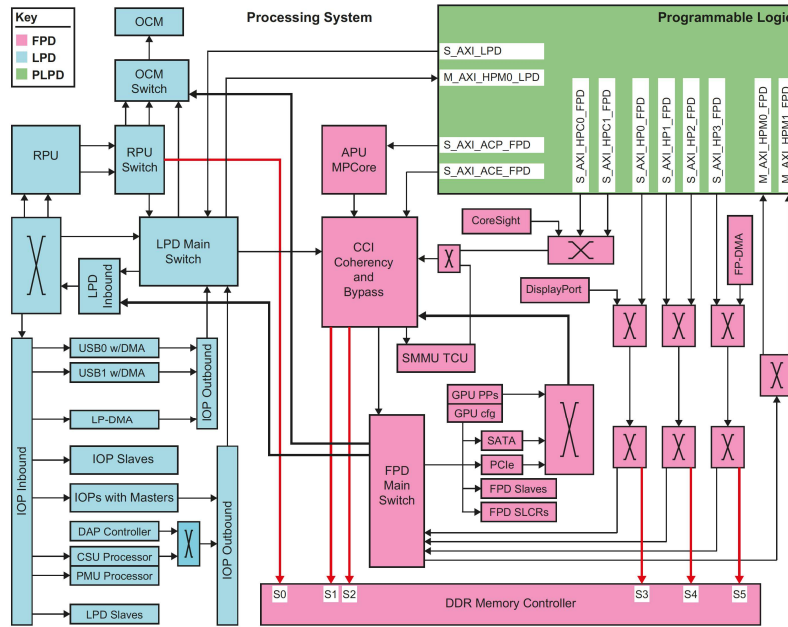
Key
FPD
LPD
PLPD

Processing System

Programmable Logic

OCM

OCM Switch

RPU

RPU Switch

APU MPCore

S_AXI_LPD
M_AXI_HPM0_LPD
S_AXI_ACP_FPD
S_AXI_ACE_FPD
S_AXI_HPC0_FPD
S_AXI_HPC1_FPD
S_AXI_HP0_FPD
S_AXI_HP1_FPD
S_AXI_HP2_FPD
S_AXI_HP3_FPD
M_AXI_HPM0_FPD
M_AXI_HPM1_FPD

LPD Main Switch

LPD Inbound

CCI Coherency and Bypass

CoreSight

FP-DMA

DisplayPort

SMMU TCU

USB0 w/DMA

USB1 w/DMA

IOP Outbound

LP-DMA

IOP Inbound

IOP Slaves

IOPs with Masters

DAP Controller

CSU Processor

PMU Processor

IOP Outbound

LPD Slaves

GPU PPs

GPU cfg

SATA

PCIe

FPD Slaves

FPD SLCRs

FPD Main Switch

S0 S1 S2 DDR Memory Controller S3 S4 S5